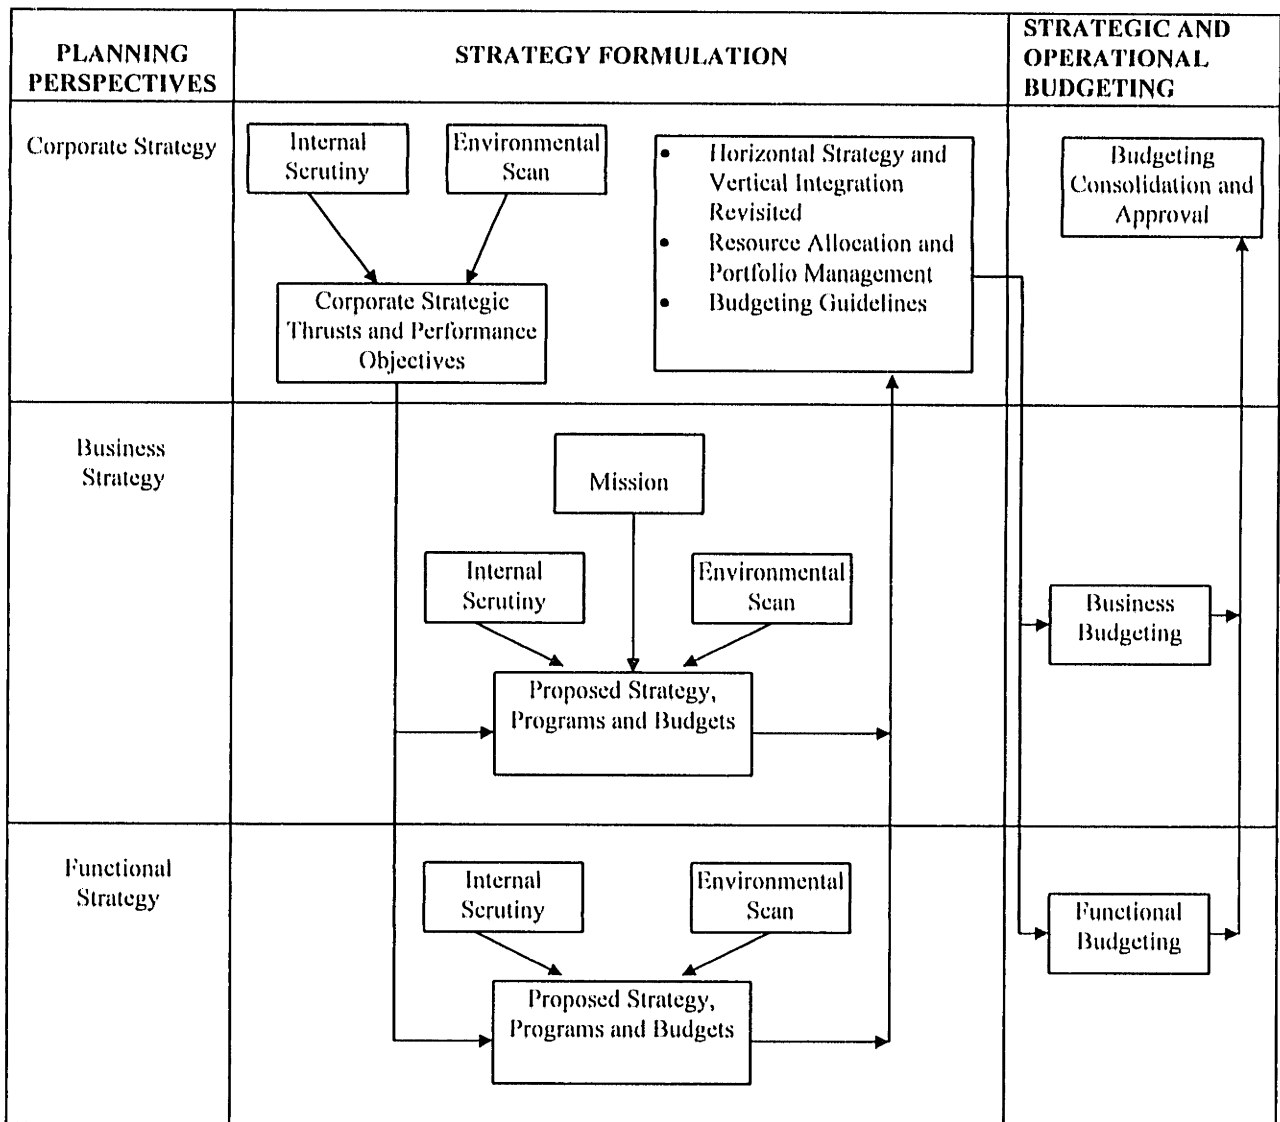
| PLANNING PERSPECTIVES | STRATEGY FORMULATION | STRATEGIC AND OPERATIONAL BUDGETING |
|---|---|---|
| Corporate Strategy | Internal Scrutiny; Environmental Scan; Corporate Strategic Thrusts and Performance Objectives; • Horizontal Strategy and Vertical Integration Revisited • Resource Allocation and Portfolio Management • Budgeting Guidelines | Budgeting Consolidation and Approval |
| Business Strategy | Mission; Internal Scrutiny; Environmental Scan; Proposed Strategy, Programs and Budgets | Business Budgeting |
| Functional Strategy | Internal Scrutiny; Environmental Scan; Proposed Strategy, Programs and Budgets | Functional Budgeting |